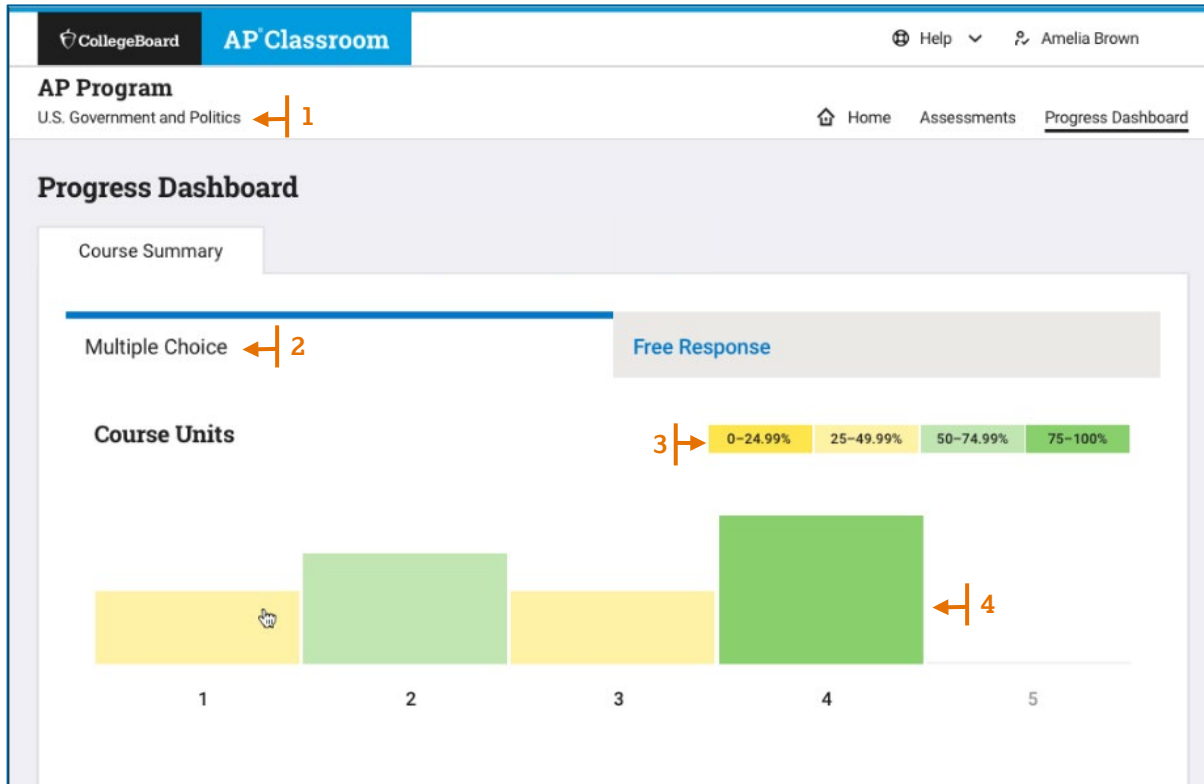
CollegeBoard AP® Classroom

Help Amelia Brown

AP Program
U.S. Government and Politics 1

Home Assessments Progress Dashboard

Progress Dashboard

Course Summary

Multiple Choice 2 Free Response

Course Units

3 0–24.99% 25–49.99% 50–74.99% 75–100%

4

1 2 3 4 5